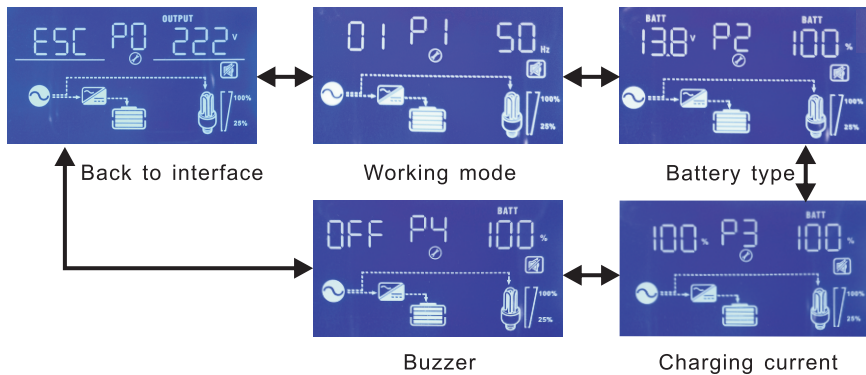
ESC P0 OUTPUT 222 V
100%
25%

01 P1 50 Hz
100%
25%

BATT 13.8 V P2 BATT 100 %
100%
25%

Back to interface

Working mode

Battery type

OFF P4 BATT 100 %
100%
25%

100 % P3 BATT 100 %
100%
25%

Buzzer

Charging current